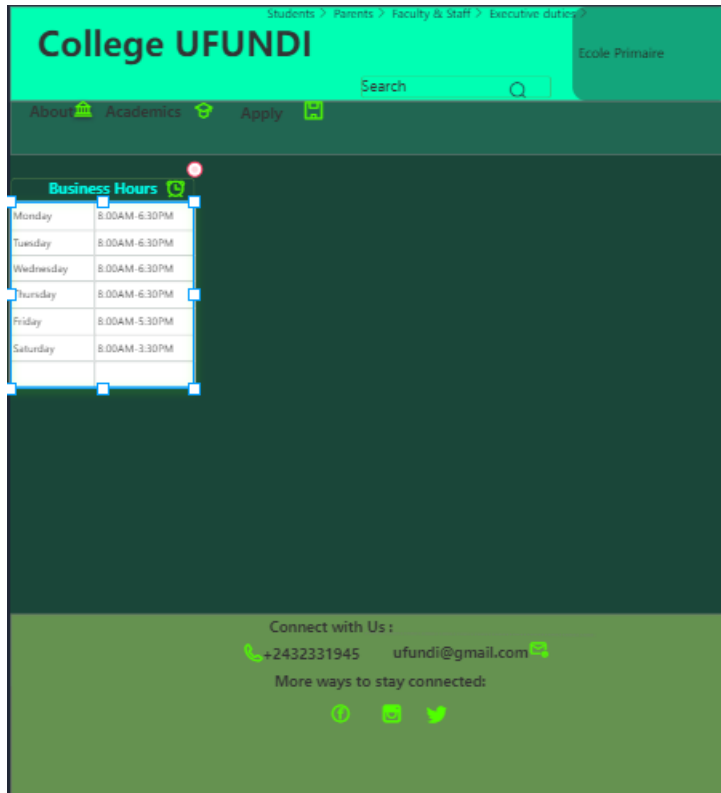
Students > Parents > Faculty & Staff > Executive duties >

College UFUNDI

Ecole Primaire

Search

About Academics Apply

Business Hours

| Monday | 8.00AM-6.30PM |
|---|---|
| Tuesday | 8.00AM-6.30PM |
| Wednesday | 8.00AM-6.30PM |
| Thursday | 8.00AM-6.30PM |
| Friday | 8.00AM-5.30PM |
| Saturday | 8.00AM-3.30PM |
| | |

Connect with Us :

+2432331945 ufundi@gmail.com

More ways to stay connected: